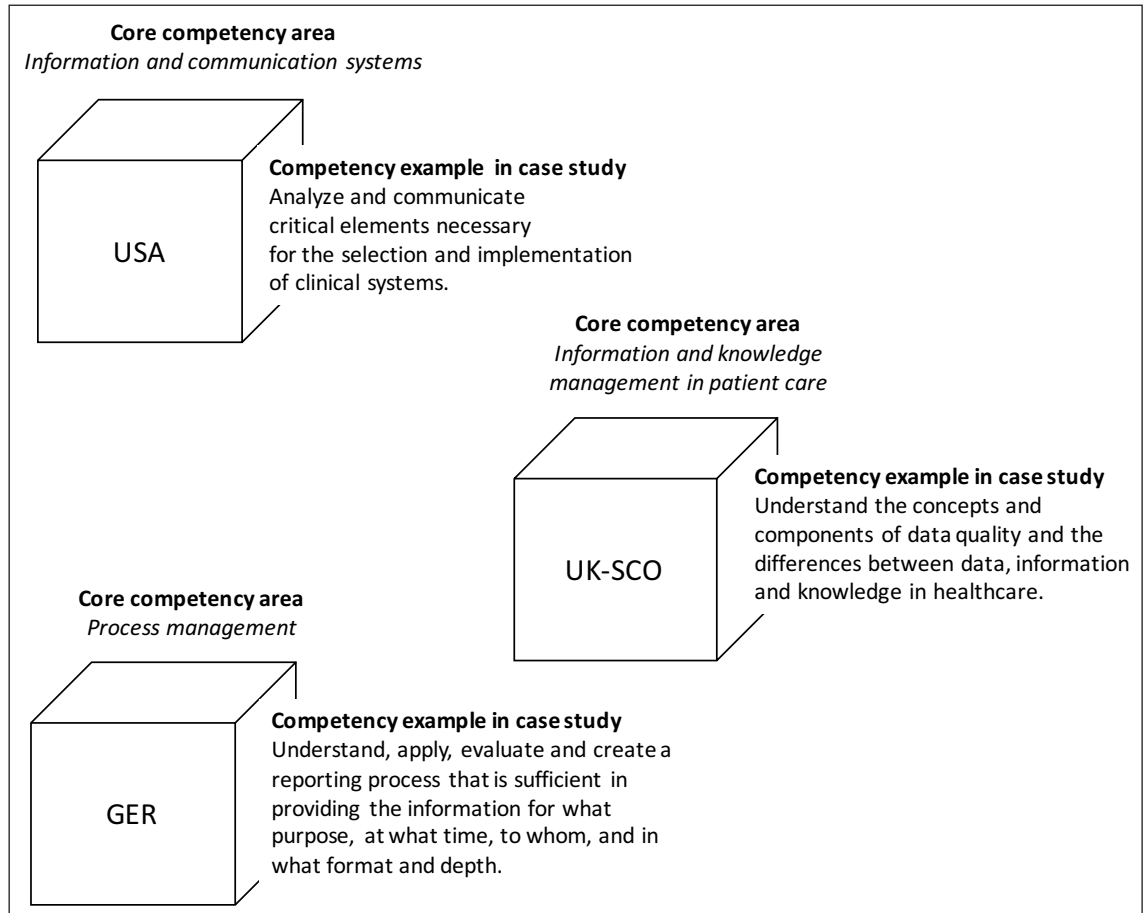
**Core competency area**
*Information and communication systems*

USA

**Competency example in case study**
Analyze and communicate critical elements necessary for the selection and implementation of clinical systems.

**Core competency area**
*Information and knowledge management in patient care*

UK-SCO

**Competency example in case study**
Understand the concepts and components of data quality and the differences between data, information and knowledge in healthcare.

**Core competency area**
*Process management*

GER

**Competency example in case study**
Understand, apply, evaluate and create a reporting process that is sufficient in providing the information for what purpose, at what time, to whom, and in what format and depth.